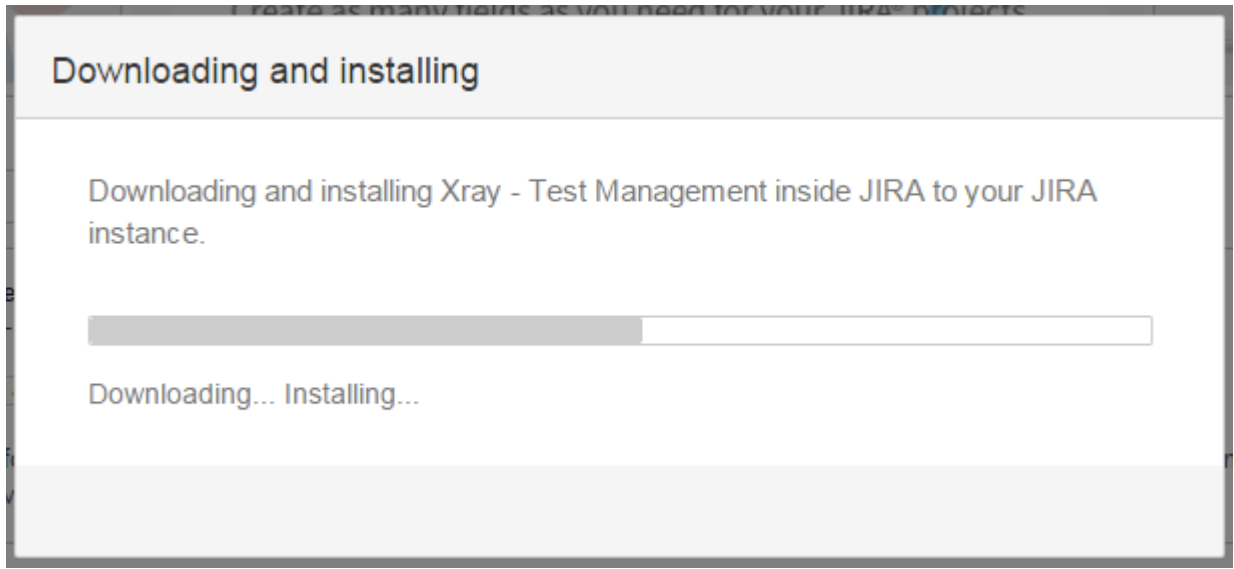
Create as many fields as you need for your JIRA® projects

Downloading and installing

Downloading and installing Xray - Test Management inside JIRA to your JIRA instance.

Downloading... Installing...